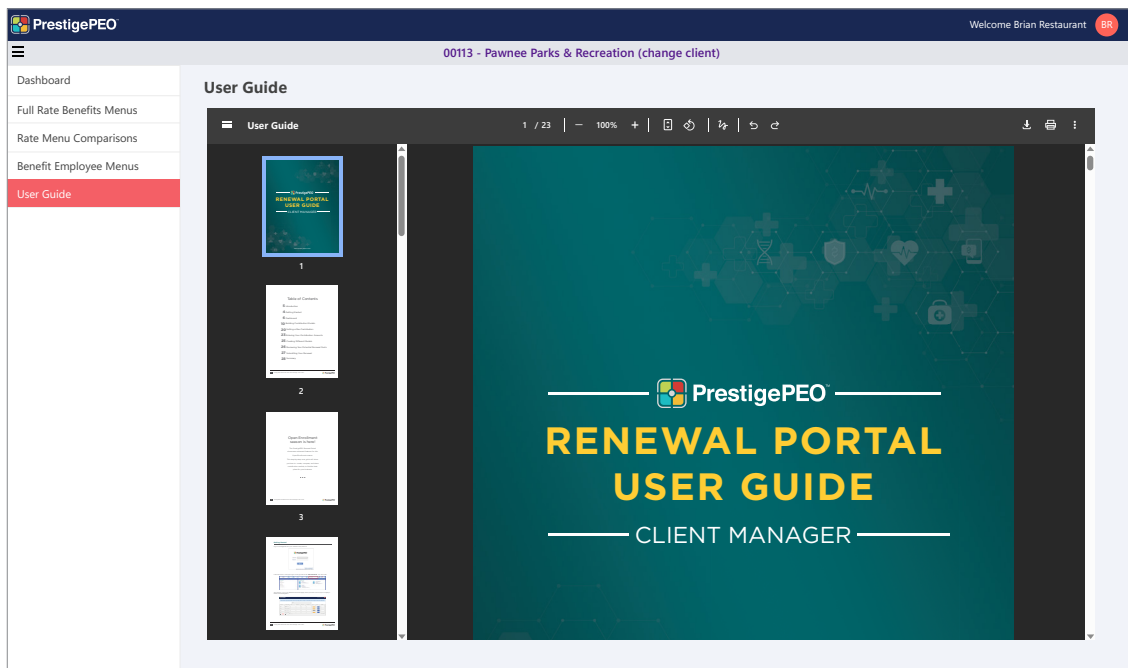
PrestigePEO

Welcome Brian Restaurant BR

00113 - Pawnee Parks & Recreation (change client)

Dashboard

Full Rate Benefits Menus

Rate Menu Comparisons

Benefit Employee Menus

User Guide

User Guide

User Guide

1 / 23

100%

1

Table of Contents

2

Open Enrollment

3

PrestigePEO™

RENEWAL PORTAL USER GUIDE

CLIENT MANAGER